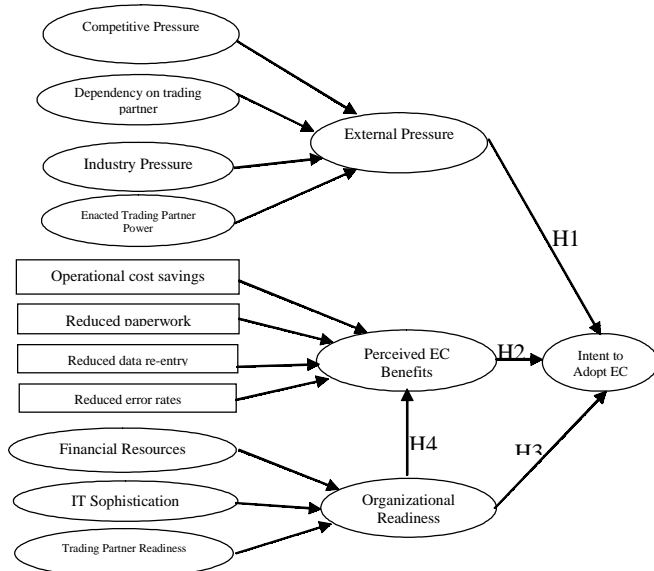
Competitive Pressure

Dependency on trading partner

Industry Pressure

Enacted Trading Partner Power

External Pressure

H1

Operational cost savings

Reduced paperwork

Reduced data re-entry

Reduced error rates

Perceived EC Benefits

H2

Intent to Adopt EC

H4

H3

Financial Resources

IT Sophistication

Trading Partner Readiness

Organizational Readiness